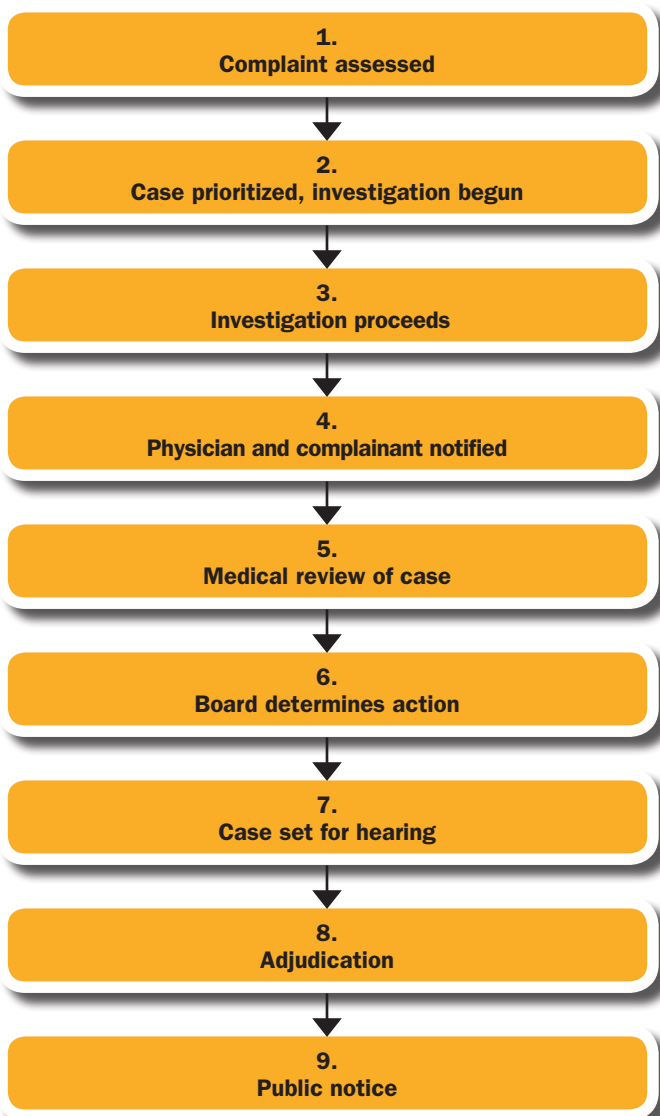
1.
Complaint assessed

2.
Case prioritized, investigation begun

3.
Investigation proceeds

4.
Physician and complainant notified

5.
Medical review of case

6.
Board determines action

7.
Case set for hearing

8.
Adjudication

9.
Public notice